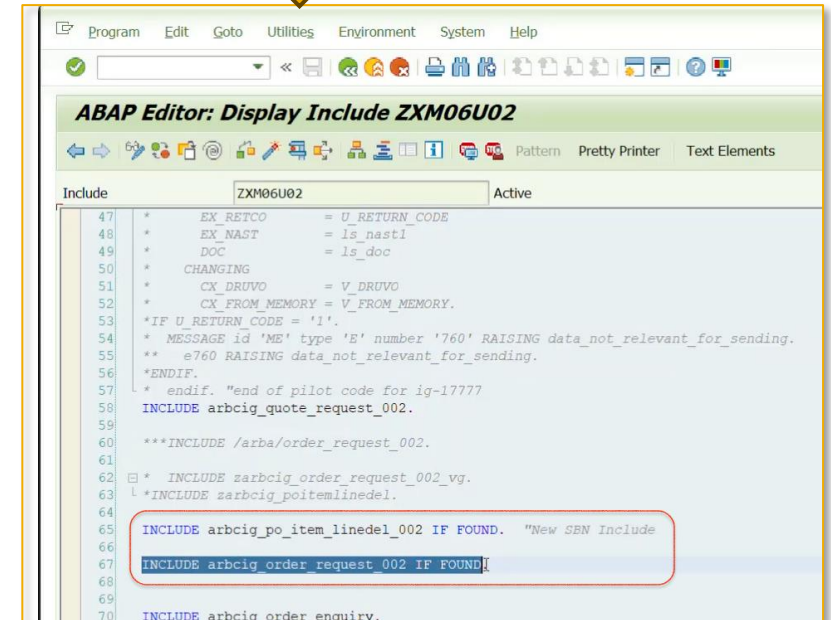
Program Edit Goto Utilities Environment System Help

ABAP Editor: Display Include ZXM06U02

Pattern Pretty Printer Text Elements

Include ZXM06U02 Active

47 * EX_RETCO = U_RETURN_CODE
48 * EX_NAST = ls_nast1
49 * DOC = ls_doc
50 * CHANGING
51 * CX_DRUVO = V_DRUVO
52 * CX_FROM_MEMORY = V_FROM_MEMORY.
53 *IF U_RETURN_CODE = '1'.
54 * MESSAGE id 'ME' type 'E' number '760' RAISING data_not_relevant_for_sending.
55 ** e760 RAISING data_not_relevant_for_sending.
56 *ENDIF.
57 * endif. "end of pilot code for ig-17777
58 INCLUDE arbcig_quote_request_002.
59
60 ***INCLUDE /arba/order_request_002.
61
62 * INCLUDE zarbcig_order_request_002_vg.
63 *INCLUDE zarbcig_poitemlinedel.
64
65 INCLUDE arbcig_po_item_linedel_002 IF FOUND. "New SBN Include
66
67 INCLUDE arbcig_order_request_002 IF FOUND.
68
69
70 INCLUDE arbcig_order_enquiry.